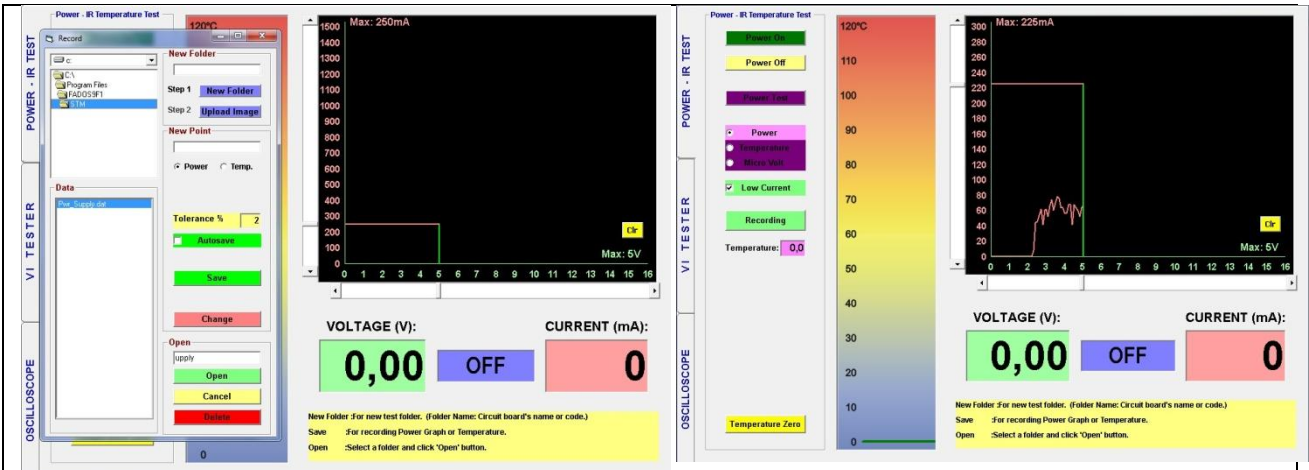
Power - IR Temperature Test
120°C
Record
c:
C:\
Program Files
FAD0S9F1
STM
New Folder
Step 1 New Folder
Step 2 Upload Image
New Point
Power Temp.
Data
Pwr_Supply.dat
Tolerance % 2
Autosave
Save
Change
Open
upply
Open
Cancel
Delete
POWER - IR TEST
VI TESTER
OSCILLOSCOPE
0

Max: 250mA
1500
1400
1300
1200
1100
1000
900
800
700
600
500
400
300
200
100
0
0 1 2 3 4 5 6 7 8 9 10 11 12 13 14 15 16
Clr
Max: 5V
VOLTAGE (V):
CURRENT (mA):
0,00
OFF
0
New Folder :For new test folder. (Folder Name: Circuit board's name or code.)
Save :For recording Power Graph or Temperature.
Open :Select a folder and click 'Open' button.

Power - IR Temperature Test
Power On
Power Off
Power Test
Power
Temperature
Micro Volt
Low Current
Recording
Temperature: 0,0
Temperature Zero
POWER - IR TEST
VI TESTER
OSCILLOSCOPE
120°C
110
100
90
80
70
60
50
40
30
20
10
0
Max: 225mA
300
280
260
240
220
200
180
160
140
120
100
80
60
40
20
0
0 1 2 3 4 5 6 7 8 9 10 11 12 13 14 15 16
Clr
Max: 5V
VOLTAGE (V):
CURRENT (mA):
0,00
OFF
0
New Folder :For new test folder. (Folder Name: Circuit board's name or code.)
Save :For recording Power Graph or Temperature.
Open :Select a folder and click 'Open' button.